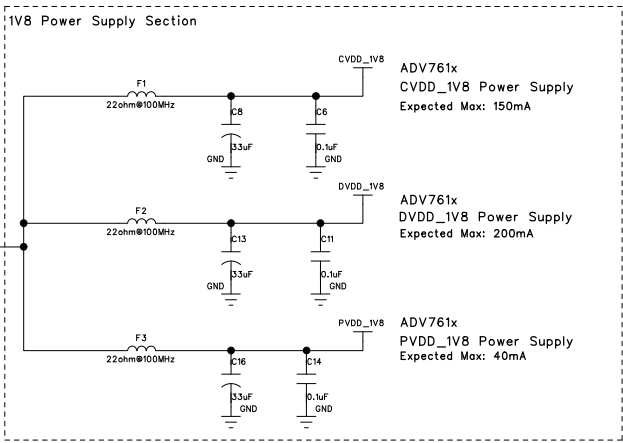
1V8 Power Supply Section

F1
22ohm@100MHz
C8
33uF
GND
C6
0.1uF
GND
CVDD_1V8
ADV761x
CVDD_1V8 Power Supply
Expected Max: 150mA

F2
22ohm@100MHz
C13
33uF
GND
C11
0.1uF
GND
DVDD_1V8
ADV761x
DVDD_1V8 Power Supply
Expected Max: 200mA

F3
22ohm@100MHz
C16
33uF
GND
C14
0.1uF
GND
PVDD_1V8
ADV761x
PVDD_1V8 Power Supply
Expected Max: 40mA